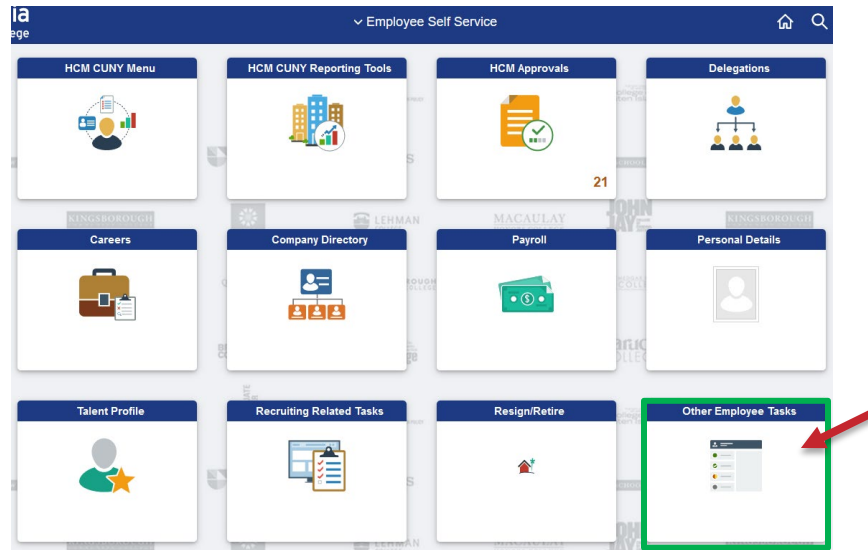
ia
ege

Employee Self Service

HCM CUNY Menu

HCM CUNY Reporting Tools

HCM Approvals

21

Delegations

KINGSBOROUGH

LEHMAN

MACAULAY

JOHN JAY

KINGSBOROUGH

Careers

Company Directory

Payroll

Personal Details

Talent Profile

Recruiting Related Tasks

Resign/Retire

Other Employee Tasks

LEHMAN

MACAULAY

JOHN JAY